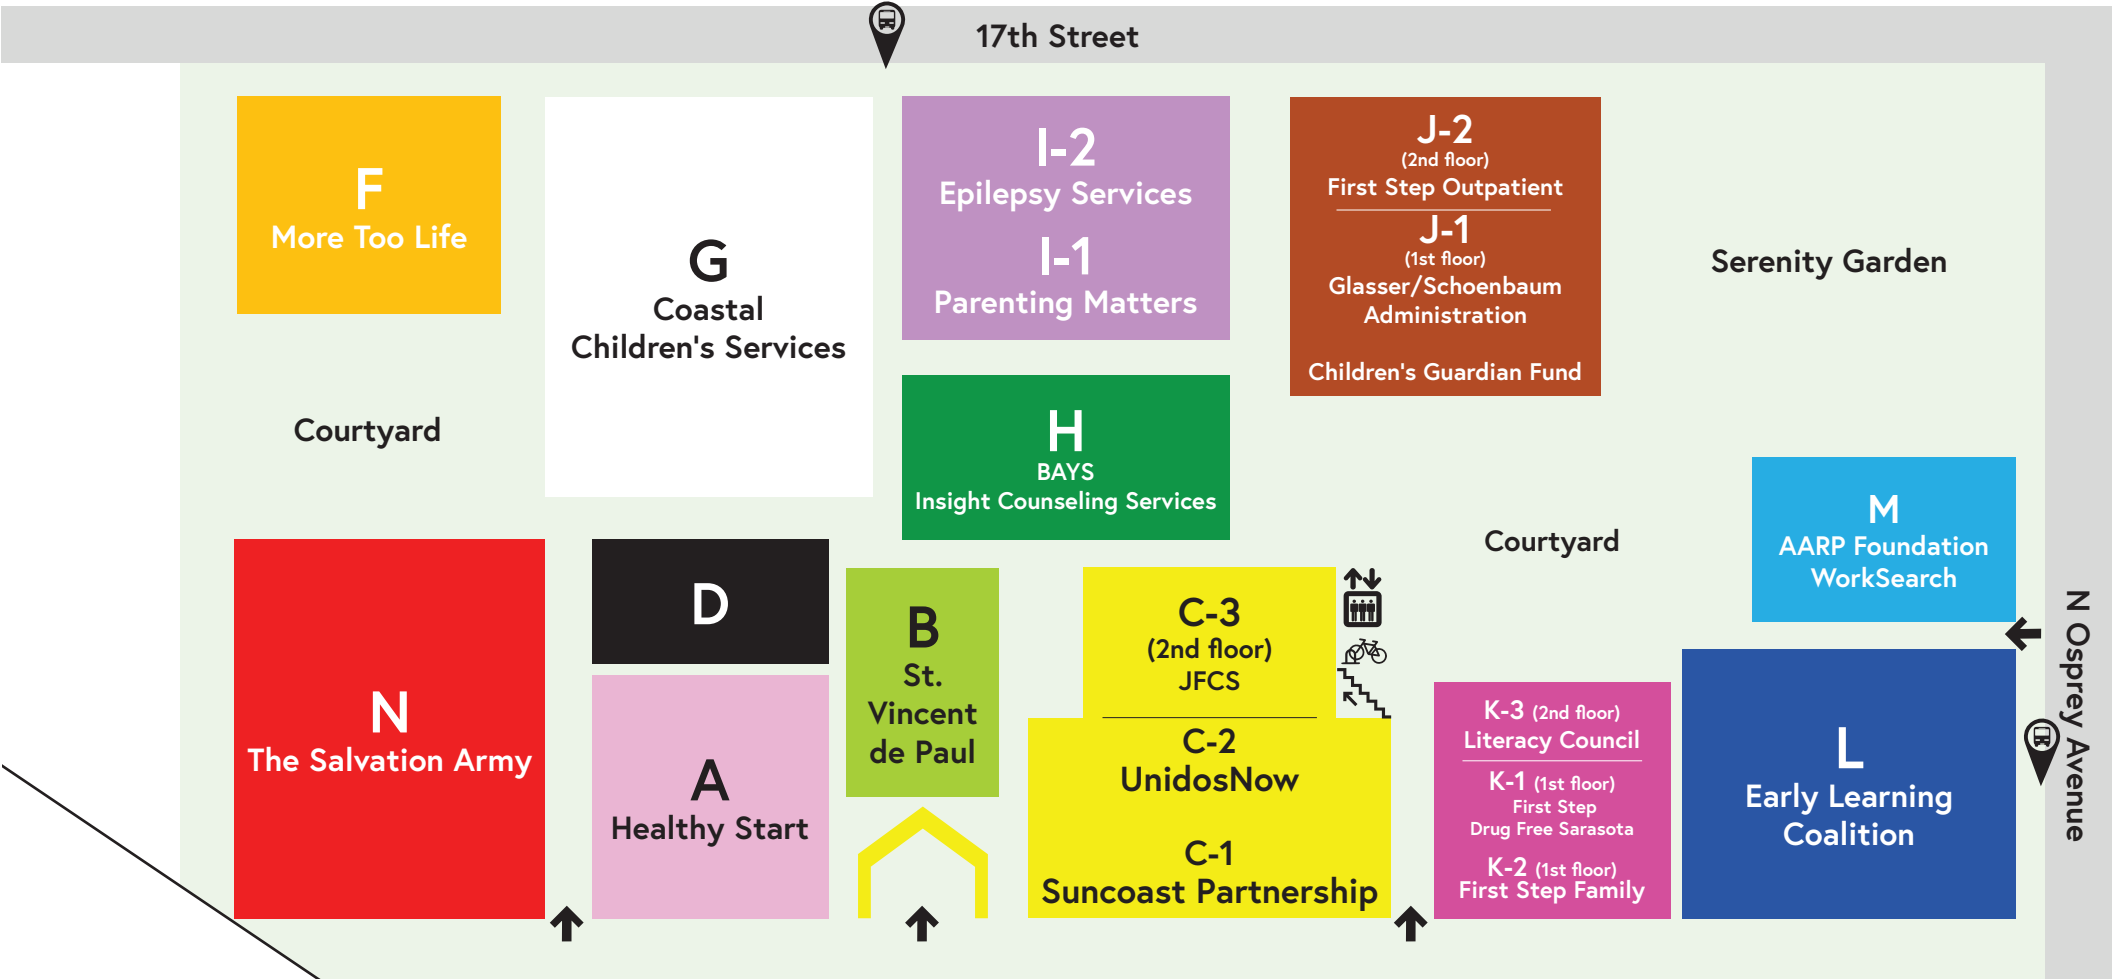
17th Street

F
More Too Life

G
Coastal Children's Services

I-2
Epilepsy Services
I-1
Parenting Matters

J-2
(2nd floor)
First Step Outpatient
J-1
(1st floor)
Glasser/Schoenbaum Administration
Children's Guardian Fund

Serenity Garden

Courtyard

H
BAYS
Insight Counseling Services

Courtyard

M
AARP Foundation WorkSearch

N Osprey Avenue

N
The Salvation Army

D

A
Healthy Start

B
St. Vincent de Paul

C-3
(2nd floor)
JFCS
C-2
UnidosNow
C-1
Suncoast Partnership

K-3 (2nd floor)
Literacy Council
K-1 (1st floor)
First Step
Drug Free Sarasota
K-2 (1st floor)
First Step Family

L
Early Learning Coalition